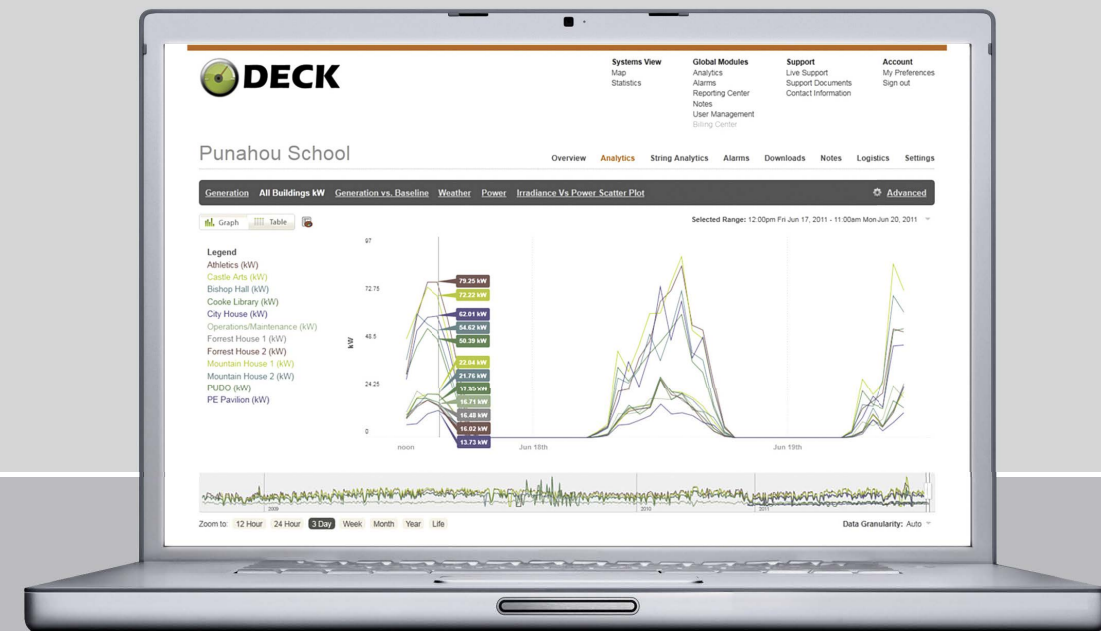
DECK

Systems View
Map
Statistics

Global Modules
Analytics
Alarms
Reporting Center
Notes
User Management
Billing Center

Support
Live Support
Support Documents
Contact Information

Account
My Preferences
Sign out

Punahou School

Overview Analytics String Analytics Alarms Downloads Notes Logistics Settings

Generation All Buildings kW Generation vs. Baseline Weather Power Irradiance Vs Power Scatter Plot

Advanced

Graph Table

Selected Range: 12:00pm Fri Jun 17, 2011 - 11:00am Mon Jun 20, 2011

Legend
Athletics (kW)
Castle Arts (kW)
Bishop Hall (kW)
Cooke Library (kW)
City House (kW)
Operations/Maintenance (kW)
Forrest House 1 (kW)
Forrest House 2 (kW)
Mountain House 1 (kW)
Mountain House 2 (kW)
PUDO (kW)
PE Pavilion (kW)

97
72.75
48.5
24.25
0
kW

79.25 kW
72.22 kW
62.01 kW
54.62 kW
50.39 kW
22.04 kW
21.76 kW
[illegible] kW
16.71 kW
16.48 kW
16.02 kW
13.73 kW

noon
Jun 18th
Jun 19th

2009
2010
2011

Zoom to: 12 Hour 24 Hour 3 Day Week Month Year Life

Data Granularity: Auto